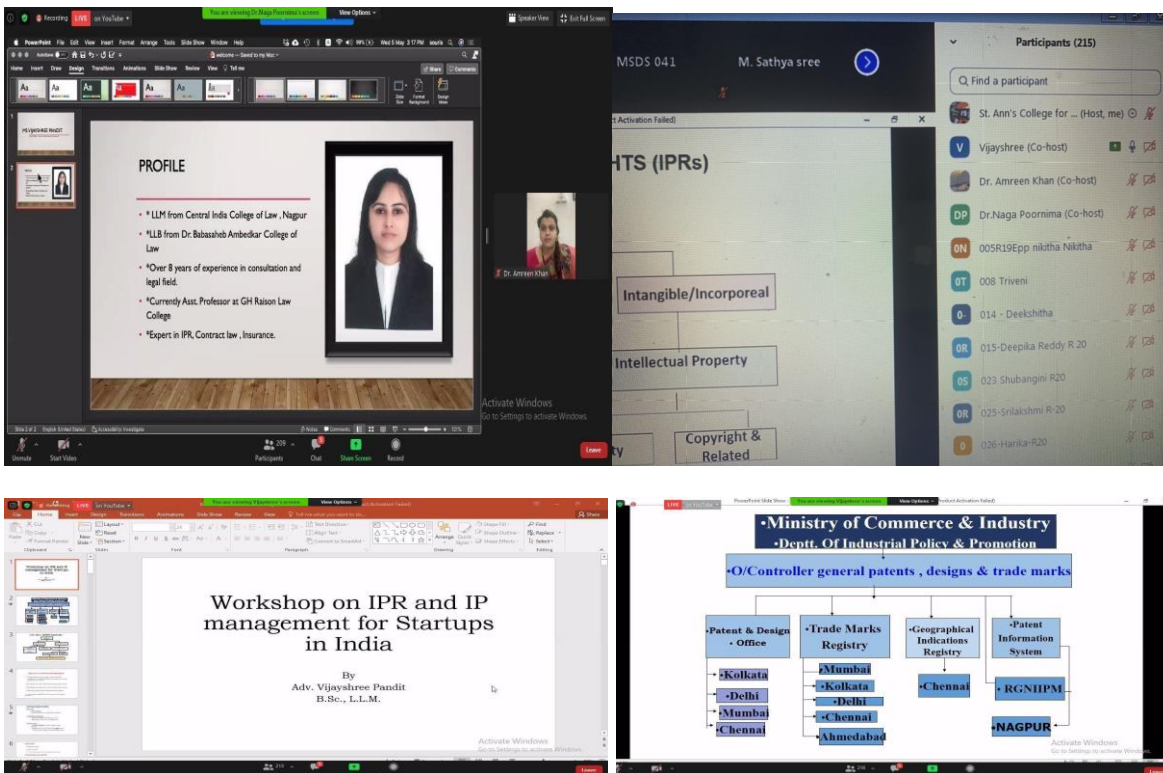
Recording LIVE on YouTube

You are viewing Dr.Naga Poornima's screen View Options

Speaker View Exit Full Screen

PowerPoint File Edit View Insert Format Arrange Tools Slide Show Window Help

Home Insert Draw Design Transitions Animations Slide Show Review View Tell me

PROFILE

• * LLM from Central India College of Law , Nagpur
• *LLB from Dr. Babasaheb Ambedkar College of Law
• *Over 8 years of experience in consultation and legal field.
• *Currently Asst. Professor at GH Raison Law College
• *Expert in IPR, Contract law , Insurance.

Dr. Amreen Khan

Activate Windows
Go to Settings to activate Windows.

Unmute Start Video Participants 209 Chat Share Screen Record Leave

MSDS 041 M. Sathya sree

HTS (IPRs)

Intangible/Incorporeal

Intellectual Property

Copyright & Related

Participants (215)

Find a participant

St. Ann's College for ... (Host, me)
Vijayshree (Co-host)
Dr. Amreen Khan (Co-host)
Dr.Naga Poornima (Co-host)
005R19Epp nikitha Nikitha
008 Triveni
014 - Deekshitha
015-Deepika Reddy R 20
023 Shubangini R20
025-Srilakshmi R-20
026-Harika-R20

LIVE on YouTube You are viewing Vijayshree's screen View Options

Workshop on IPR and IP management for Startups in India

By
Adv. Vijayshree Pandit
B.Sc., L.L.M.

Activate Windows
Go to Settings to activate Windows.

•Ministry of Commerce & Industry
•Deptt. Of Industrial Policy & Promotion

•O/Controller general patents , designs & trade marks

•Patent & Design •Office
•Kolkata
•Delhi
•Mumbai
•Chennai

•Trade Marks Registry
•Mumbai
•Kolkata
•Delhi
•Chennai
•Ahmedabad

•Geographical Indications Registry
•Chennai

•Patent Information System
•RGNIIPM
•NAGPUR

Activate Windows
Go to Settings to activate Windows.

Leave